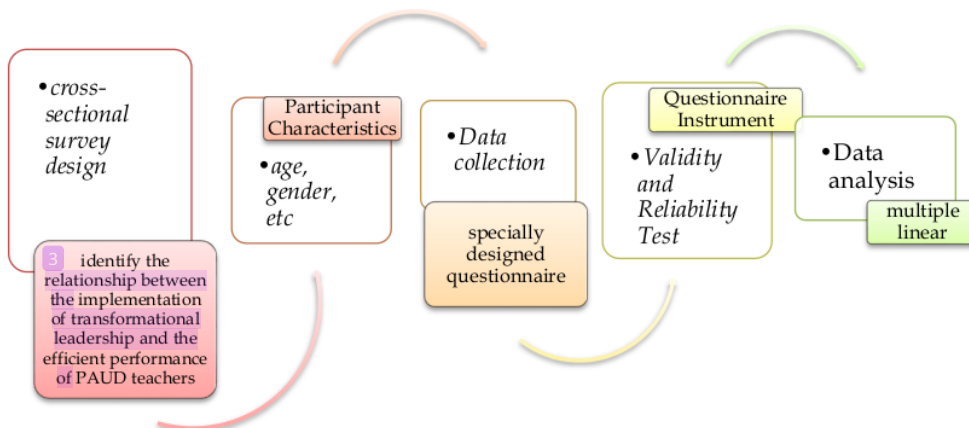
•cross-sectional survey design

3 identify the relationship between the implementation of transformational leadership and the efficient performance of PAUD teachers

Participant Characteristics

•age, gender, etc

•Data collection

specially designed questionnaire

Questionnaire Instrument

•Validity and Reliability Test

•Data analysis

multiple linear